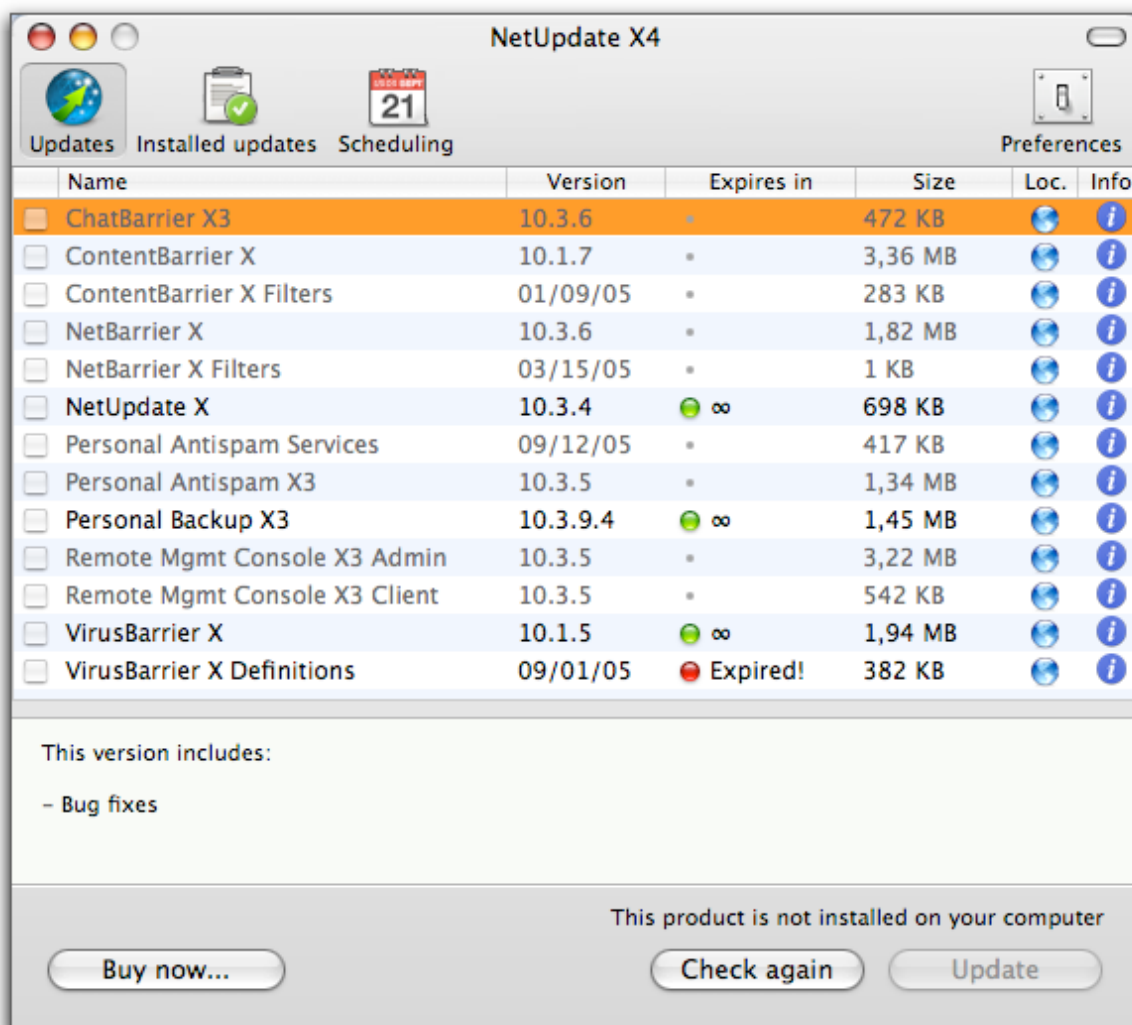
NetUpdate X4

Updates Installed updates Scheduling Preferences

21

| Name | Version | Expires in | Size | Loc. | Info |
|---|---|---|---|---|---|
| ChatBarrier X3 | 10.3.6 | - | 472 KB | | |
| ContentBarrier X | 10.1.7 | - | 3,36 MB | | |
| ContentBarrier X Filters | 01/09/05 | - | 283 KB | | |
| NetBarrier X | 10.3.6 | - | 1,82 MB | | |
| NetBarrier X Filters | 03/15/05 | - | 1 KB | | |
| NetUpdate X | 10.3.4 | ∞ | 698 KB | | |
| Personal Antispam Services | 09/12/05 | - | 417 KB | | |
| Personal Antispam X3 | 10.3.5 | - | 1,34 MB | | |
| Personal Backup X3 | 10.3.9.4 | ∞ | 1,45 MB | | |
| Remote Mgmt Console X3 Admin | 10.3.5 | - | 3,22 MB | | |
| Remote Mgmt Console X3 Client | 10.3.5 | - | 542 KB | | |
| VirusBarrier X | 10.1.5 | ∞ | 1,94 MB | | |
| VirusBarrier X Definitions | 09/01/05 | Expired! | 382 KB | | |

This version includes:

- Bug fixes

This product is not installed on your computer

Buy now... Check again Update